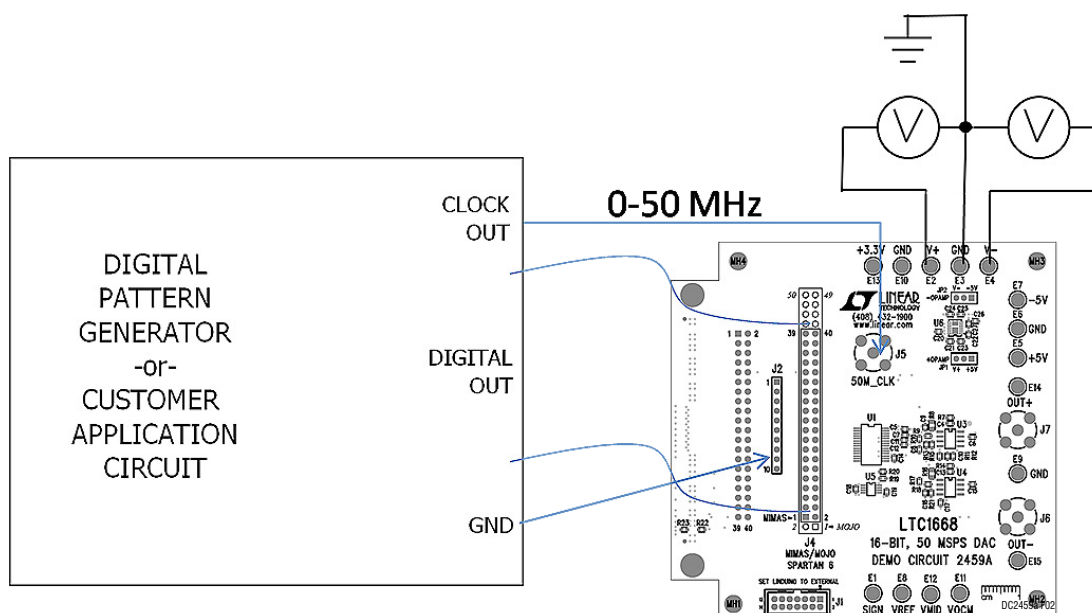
DIGITAL PATTERN GENERATOR -or- CUSTOMER APPLICATION CIRCUIT

CLOCK OUT

DIGITAL OUT

GND

0-50 MHz

V

V

+3.3V GND V+ GND V−
E13 E10 E2 E3 E4

MH4 MH3

50 49
39 40

LINEAR TECHNOLOGY
(408) 432-1900
www.linear.com

JP2 V+ −5V
−OPAMP
U6

+OPAMP
JP1 V+ +5V

J5
50M_CLK

E7 −5V
E6 GND
E5 +5V
E14
OUT+
J7
E9 GND

J2
1
10

U1
U3
U5
U4

J6
OUT−
E15

MIMAS=1
2 1
J4
MIMAS/MOJO
SPARTAN 6
1= MOJO

LTC1668
16-BIT, 50 MSPS DAC
DEMO CIRCUIT 2459A

R23 R22
39 40

SET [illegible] TO EXTERNAL
J1

MH1
E1 E8 E12 E11
SIGN VREF VMID VOCM
cm
MH2
DC2459A F02